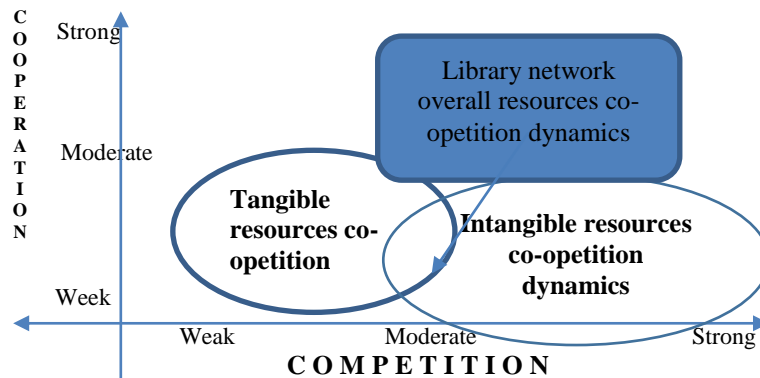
C O O P E R A T I O N

Strong

Moderate

Week

Library network overall resources co-opetition dynamics

Tangible resources co-opetition

Intangible resources co-opetition dynamics

Weak

Moderate

Strong

C O M P E T I T I O N